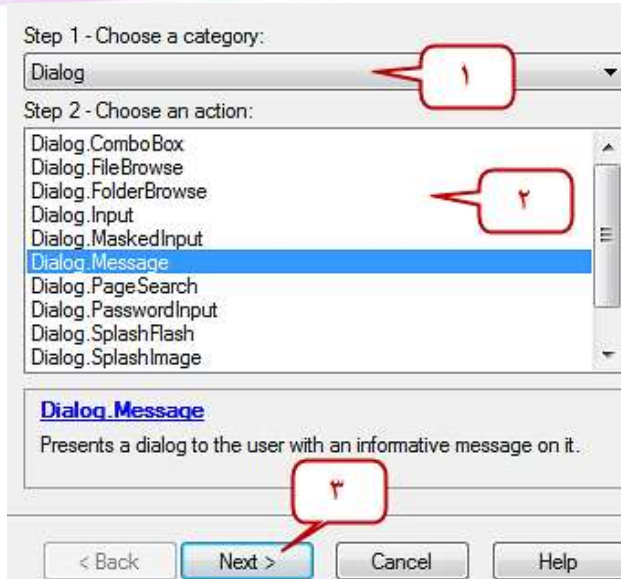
Step 1 - Choose a category:

Dialog

١

Step 2 - Choose an action:

Dialog.ComboBox
Dialog.FileBrowse
Dialog.FolderBrowse
Dialog.Input
Dialog.MaskedInput
Dialog.Message
Dialog.PageSearch
Dialog.PasswordInput
Dialog.SplashFlash
Dialog.SplashImage

٢

Dialog.Message

Presents a dialog to the user with an informative message on it.

٣

< Back | Next > | Cancel | Help